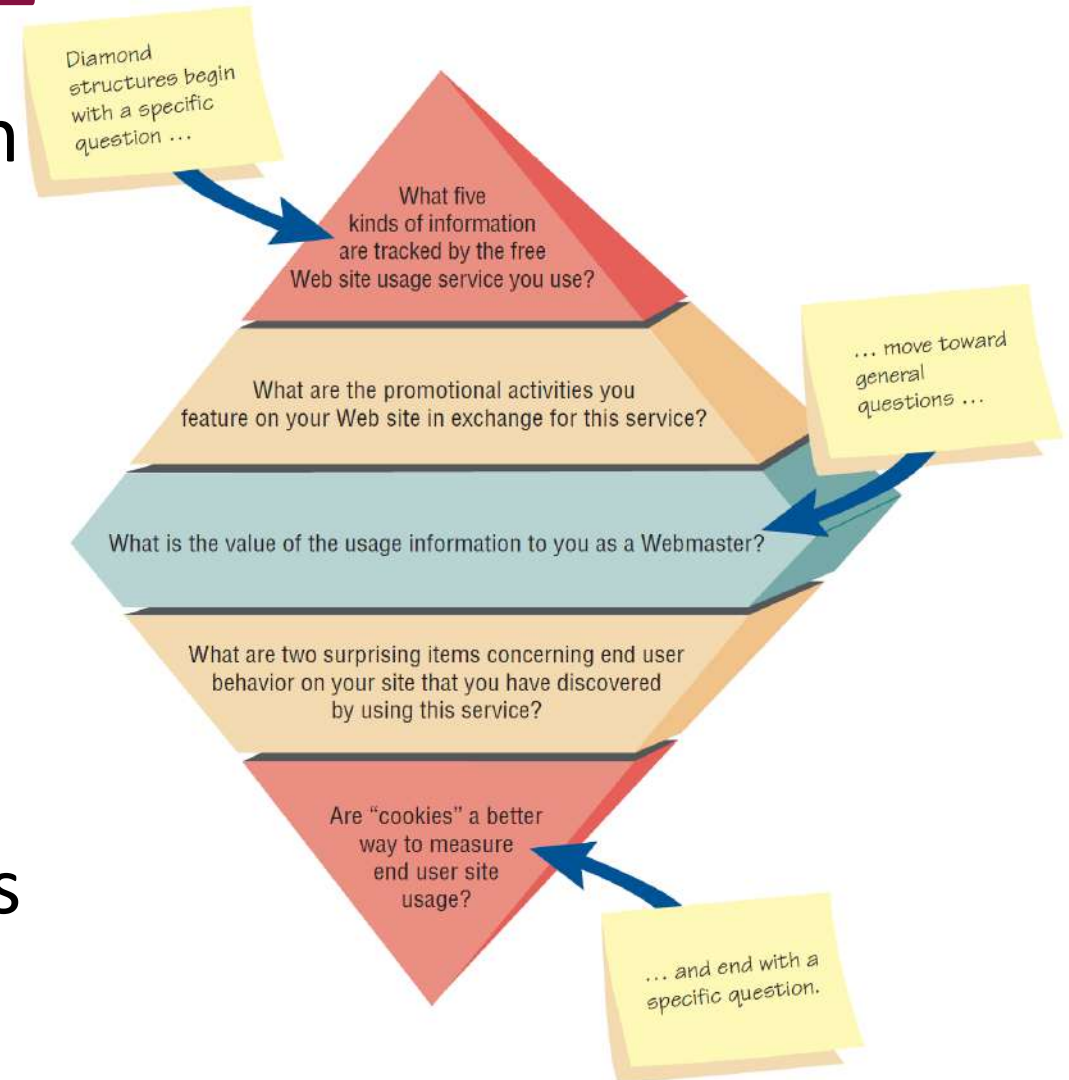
Diamond structures begin with a specific question ...

What five kinds of information are tracked by the free Web site usage service you use?

What are the promotional activities you feature on your Web site in exchange for this service?

... move toward general questions ...

What is the value of the usage information to you as a Webmaster?

What are two surprising items concerning end user behavior on your site that you have discovered by using this service?

Are "cookies" a better way to measure end user site usage?

... and end with a specific question.